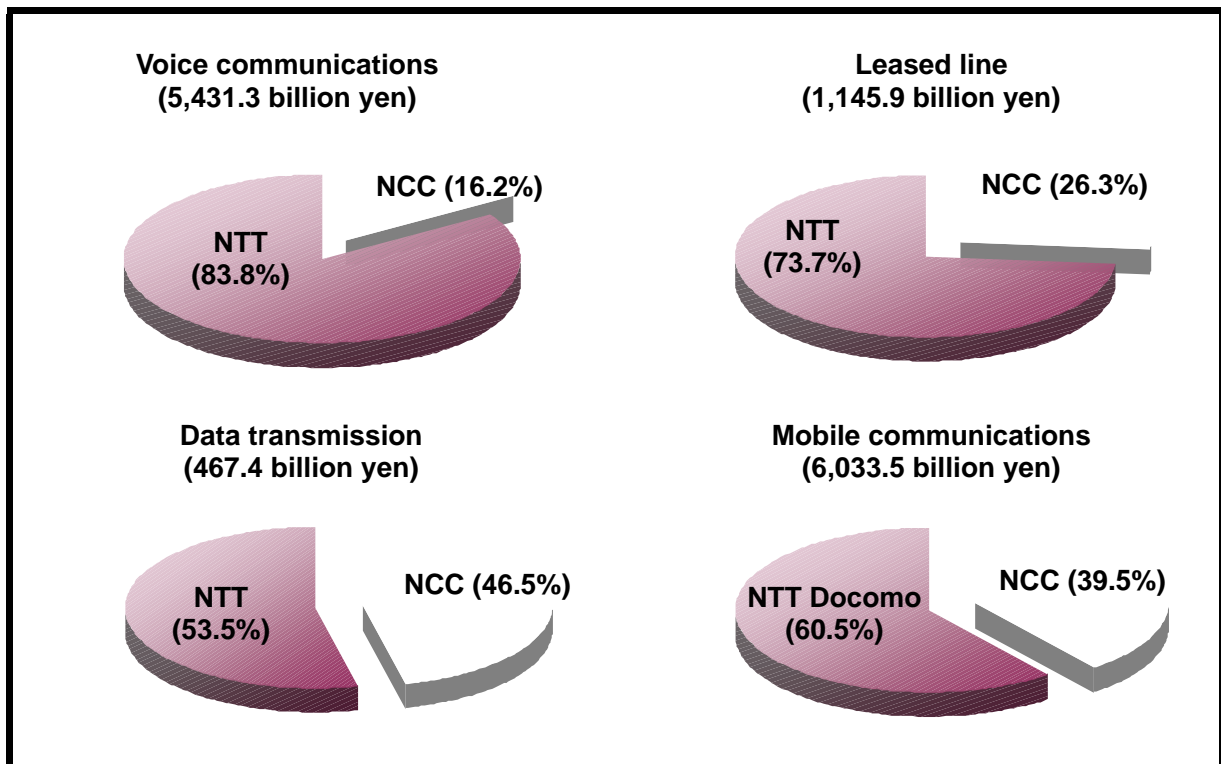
Voice communications
(5,431.3 billion yen)

NCC (16.2%)

NTT
(83.8%)

Leased line
(1,145.9 billion yen)

NCC (26.3%)

NTT
(73.7%)

Data transmission
(467.4 billion yen)

NTT
(53.5%)

NCC (46.5%)

Mobile communications
(6,033.5 billion yen)

NCC (39.5%)

NTT Docomo
(60.5%)